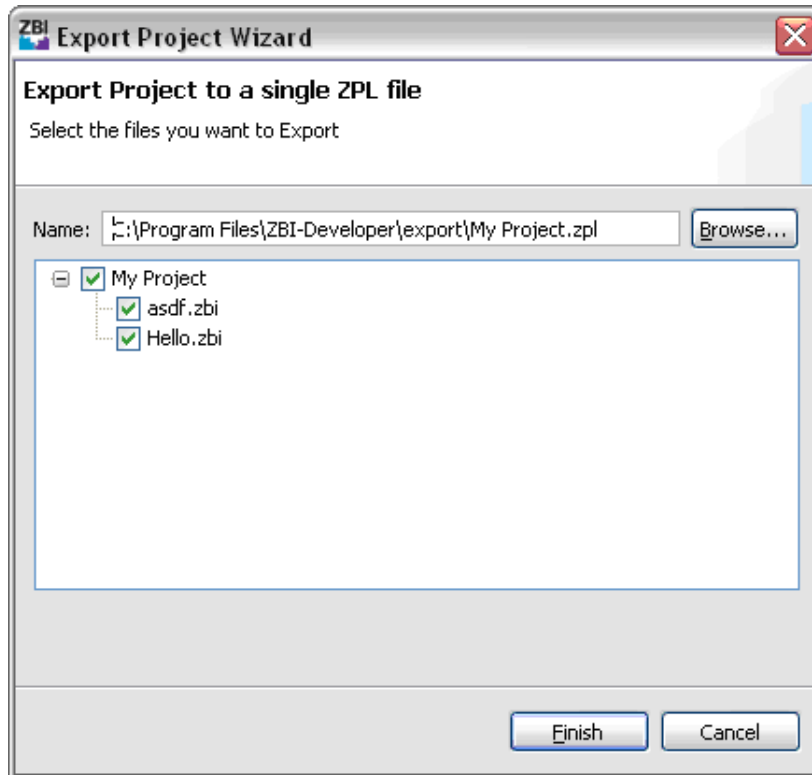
ZBI Export Project Wizard

Export Project to a single ZPL file

Select the files you want to Export

Name: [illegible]:\Program Files\ZBI-Developer\export\My Project.zpl

Browse...

My Project

asdf.zbi

Hello.zbi

Finish

Cancel